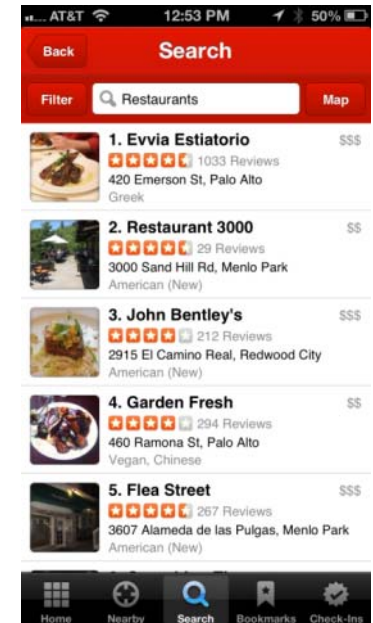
AT&T 12:53 PM 50%

Back
Search

Filter
Restaurants
Map

1. Evvia Estiatorio
$$$
1033 Reviews
420 Emerson St, Palo Alto
Greek

2. Restaurant 3000
$$
29 Reviews
3000 Sand Hill Rd, Menlo Park
American (New)

3. John Bentley's
$$$
212 Reviews
2915 El Camino Real, Redwood City
American (New)

4. Garden Fresh
$$
294 Reviews
460 Ramona St, Palo Alto
Vegan, Chinese

5. Flea Street
$$$
267 Reviews
3607 Alameda de las Pulgas, Menlo Park
American (New)

Home
Nearby
Search
Bookmarks
Check-Ins